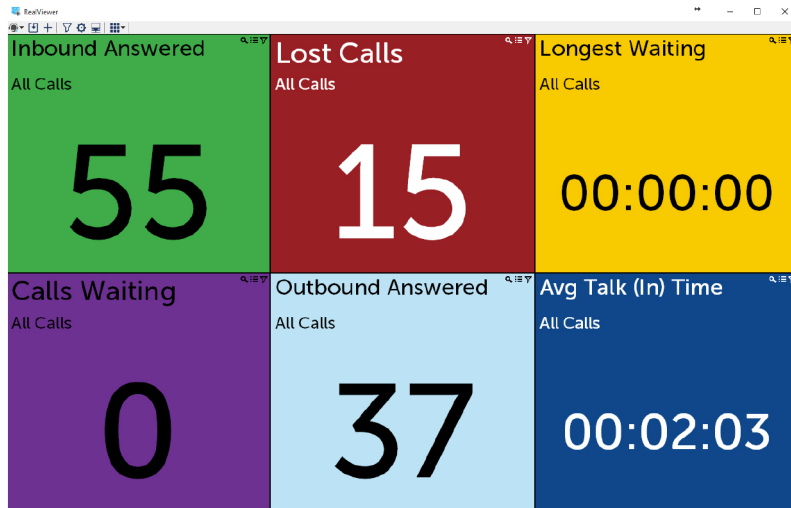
RealViewer

Inbound Answered

All Calls

55

Lost Calls

All Calls

15

Longest Waiting

All Calls

00:00:00

Calls Waiting

All Calls

0

Outbound Answered

All Calls

37

Avg Talk (In) Time

All Calls

00:02:03